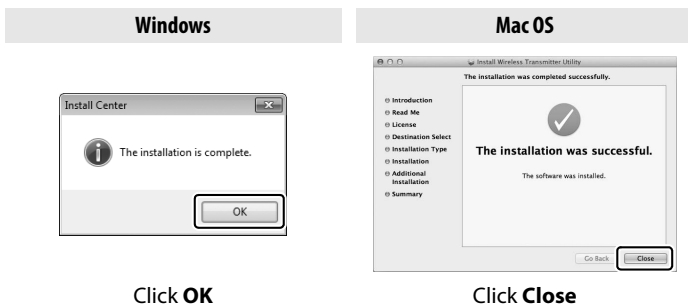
Windows

Install Center

The installation is complete.

OK

Click **OK**

Mac OS

Install Wireless Transmitter Utility

The installation was completed successfully.

Introduction
Read Me
License
Destination Select
Installation Type
Installation
Additional Installation
Summary

The installation was successful.

The software was installed.

Go Back
Close

Click **Close**